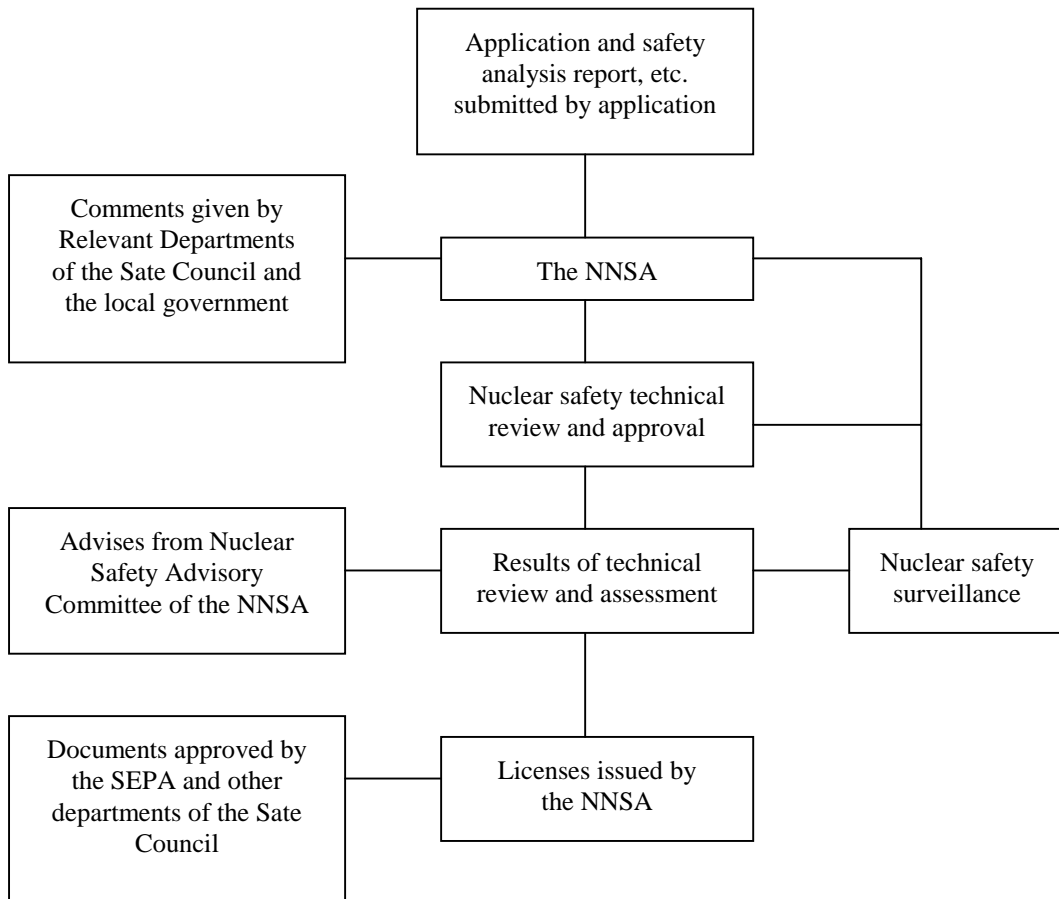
Application and safety analysis report, etc. submitted by application

Comments given by Relevant Departments of the Sate Council and the local government

The NNSA

Nuclear safety technical review and approval

Advises from Nuclear Safety Advisory Committee of the NNSA

Results of technical review and assessment

Nuclear safety surveillance

Documents approved by the SEPA and other departments of the Sate Council

Licenses issued by the NNSA